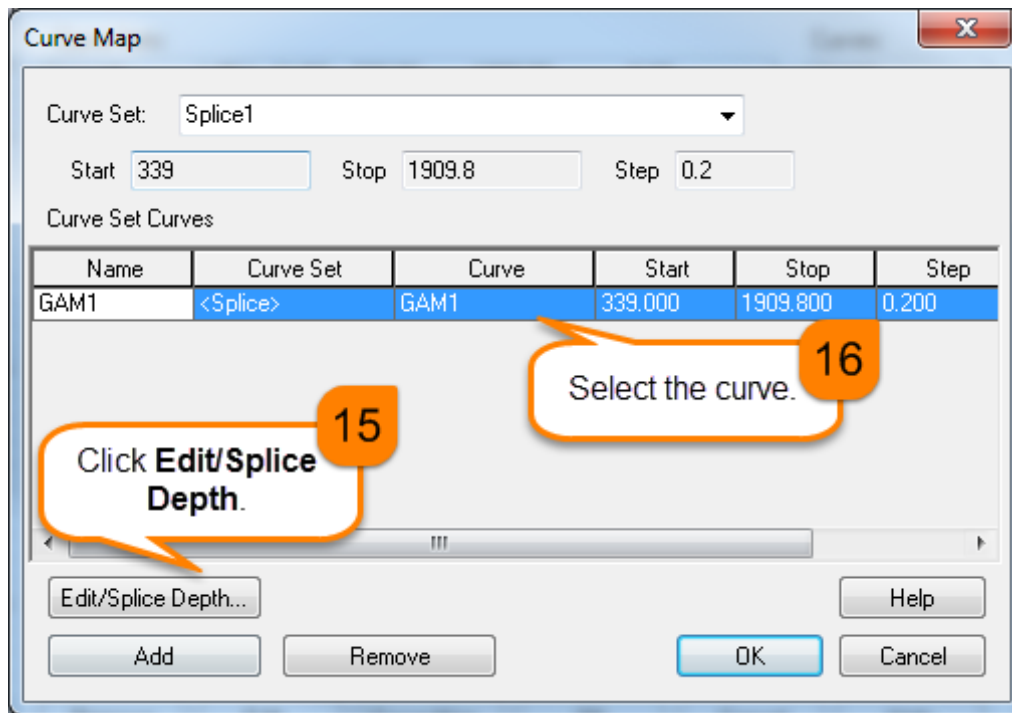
Curve Map

Curve Set: Splice1

Start 339 Stop 1909.8 Step 0.2

Curve Set Curves

| Name | Curve Set | Curve | Start | Stop | Step |
|---|---|---|---|---|---|
| GAM1 | <Splice> | GAM1 | 339.000 | 1909.800 | 0.200 |

16
Select the curve.

15
Click **Edit/Splice Depth**.

Edit/Splice Depth...

Help

Add

Remove

OK

Cancel